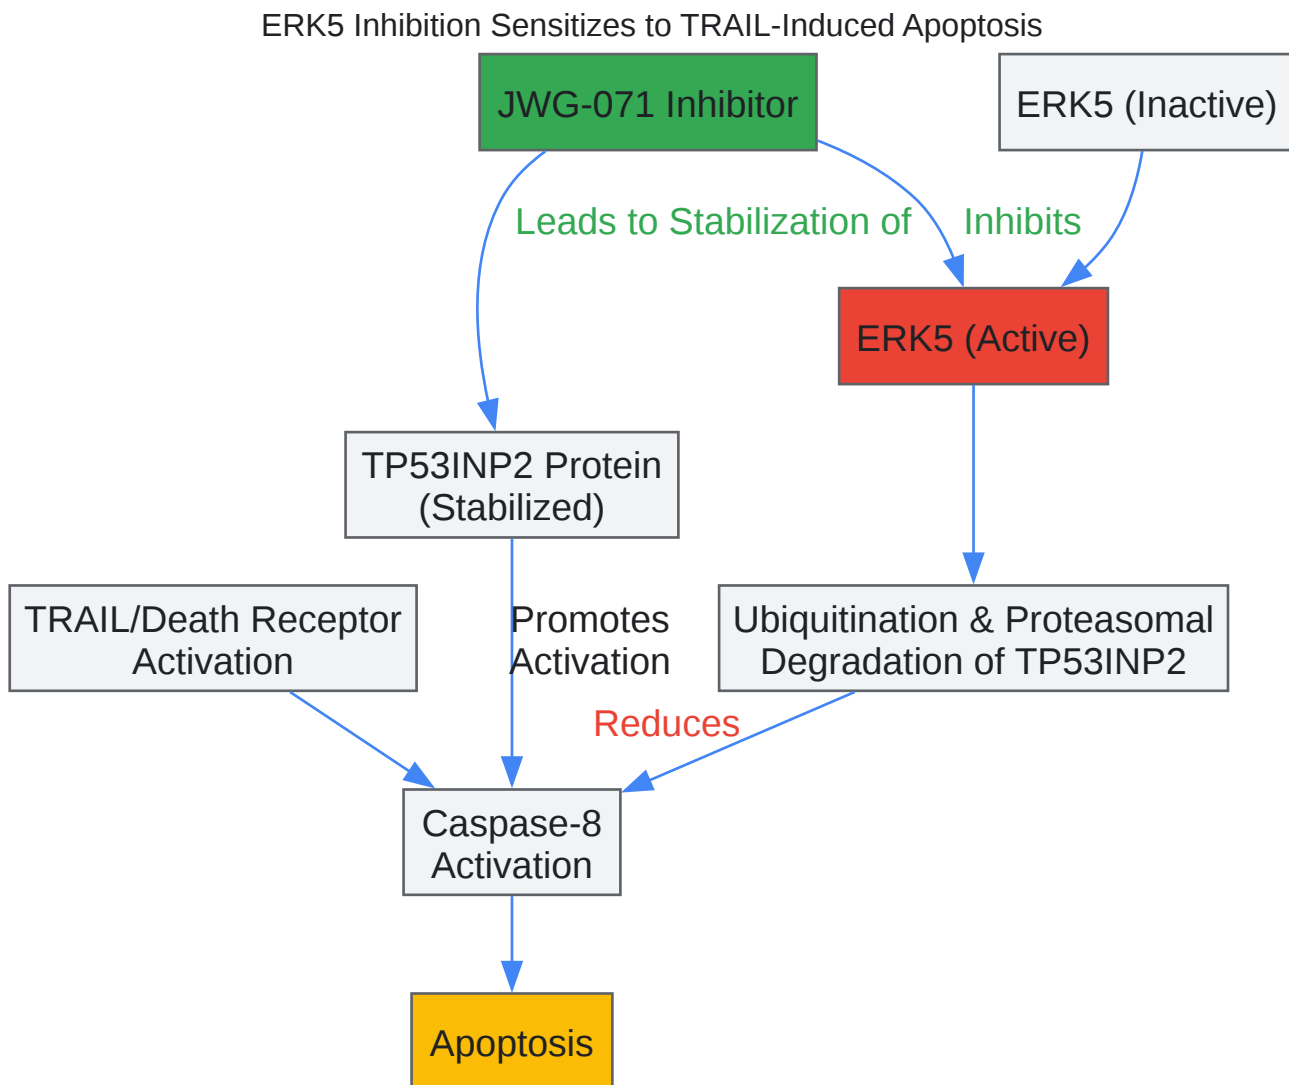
ERK5 Inhibition Sensitizes to TRAIL-Induced Apoptosis

JWG-071 Inhibitor

ERK5 (Inactive)

Leads to Stabilization of

Inhibits

ERK5 (Active)

TP53INP2 Protein (Stabilized)

TRAIL/Death Receptor Activation

Promotes Activation

Ubiquitination & Proteasomal Degradation of TP53INP2

Reduces

Caspase-8 Activation

Apoptosis